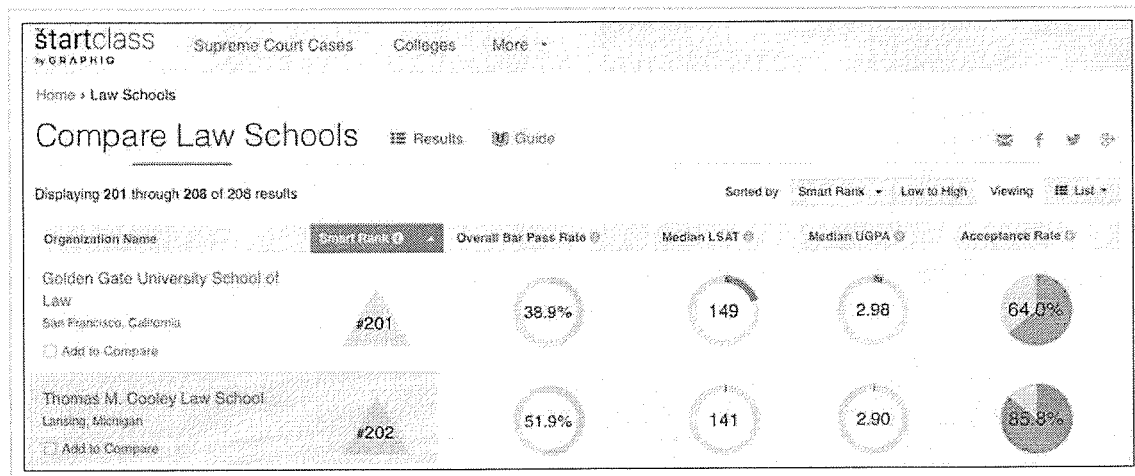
startclass by GRAPHIQ Supreme Court Cases Colleges More ▾

Home › Law Schools

Compare Law Schools ☰ Results Guide

Displaying 201 through 208 of 208 results

Sorted by Smart Rank ▾ Low to High Viewing ☰ List ▾

| Organization Name | Smart Rank | Overall Bar Pass Rate | Median LSAT | Median UGPA | Acceptance Rate |
|---|---|---|---|---|---|
| Golden Gate University School of Law<br>San Francisco, California<br>☐ Add to Compare | #201 | 38.9% | 149 | 2.98 | 64.0% |
| Thomas M. Cooley Law School<br>Lansing, Michigan<br>☐ Add to Compare | #202 | 51.9% | 141 | 2.90 | 85.8% |